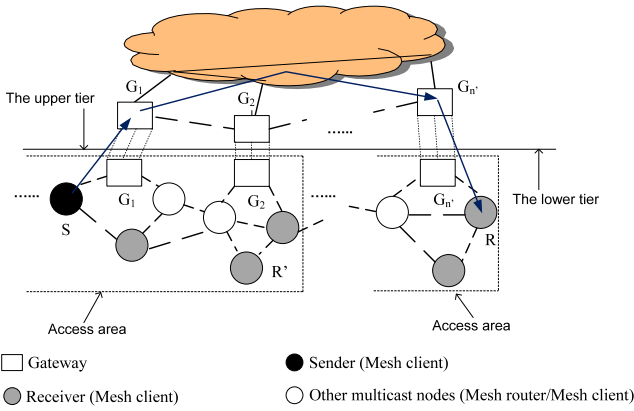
$G_1$

$G_2$

$G_{n'}$

The upper tier

......

......

$G_1$

$G_2$

......

$G_{n'}$

The lower tier

S

R'

R

Access area

Access area

Gateway

Sender (Mesh client)

Receiver (Mesh client)

Other multicast nodes (Mesh router/Mesh client)